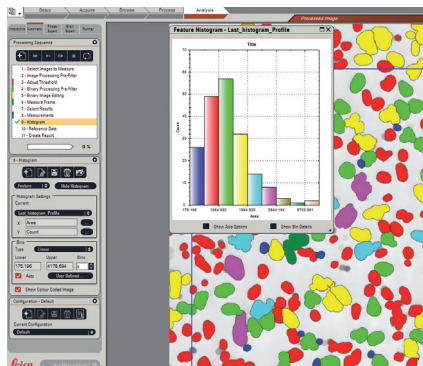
Setup Acquire Browse Process Analysis

Processed Image

Processing Sequence

1 - Select Images to Measure
2 - Image Processing Pre-Filter
3 - Adjust Threshold
4 - Binary Processing Pre-Filter
5 - Binary Image Editing
6 - Measure Frame
7 - Select Results
8 - Measurements
9 - Histogram
10 - Reference Data
11 - Create Report

0 %

9 - Histogram

Feature Hide Histogram

Histogram Settings
Current
Last_histogram_Profile
X Area
Y Count

Bins
Type Linear
Lower Upper Bins
175.195 4176.684 5
Auto User Defined

Show Colour Coded Image

Configuration - Default
Current Configuration
Default

Leica

Feature Histogram - Last_histogram_Profile

Title

Count

Area

176.195 1664.803 3564.184 5752.081

Show Axis Options Show Bin Details